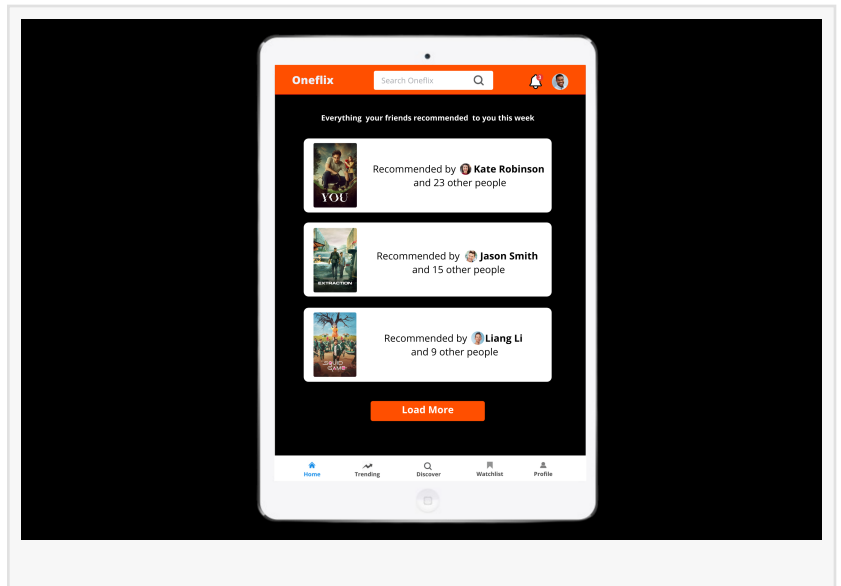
Oneflix

Search Oneflix

Everything your friends recommended to you this week

YOU

Recommended by Kate Robinson and 23 other people

EXTRACTION

Recommended by Jason Smith and 15 other people

SQUID GAME

Recommended by Liang Li and 9 other people

Load More

Home
Trending
Discover
Watchlist
Profile